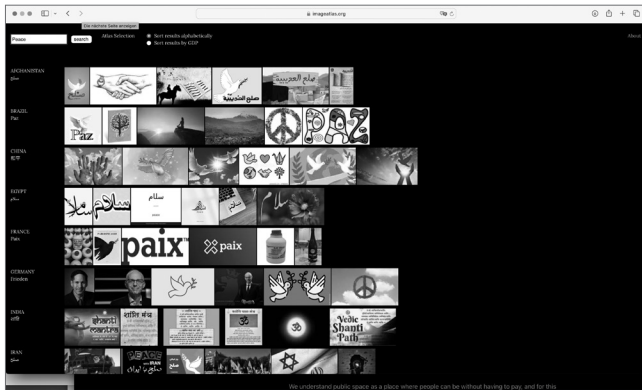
Die nächste Seite anzeigen

imageatlas.org

Peace search Atlas Selection Sort results alphabetically Sort results by GDP About

AFGHANISTAN
صلح

صلح العربية

BRAZIL
Paz

Paz

PAZ

CHINA
和平

EGYPT
سلام

سلام

FRANCE
Paix

paix

paix

GERMANY
Frieden

INDIA
शांति

Shanti mantra

शांति मंत्र

Vedic Shanti Path

IRAN
صلح

PEACE

We understand public space as a place where people can be without having to pay, and for this